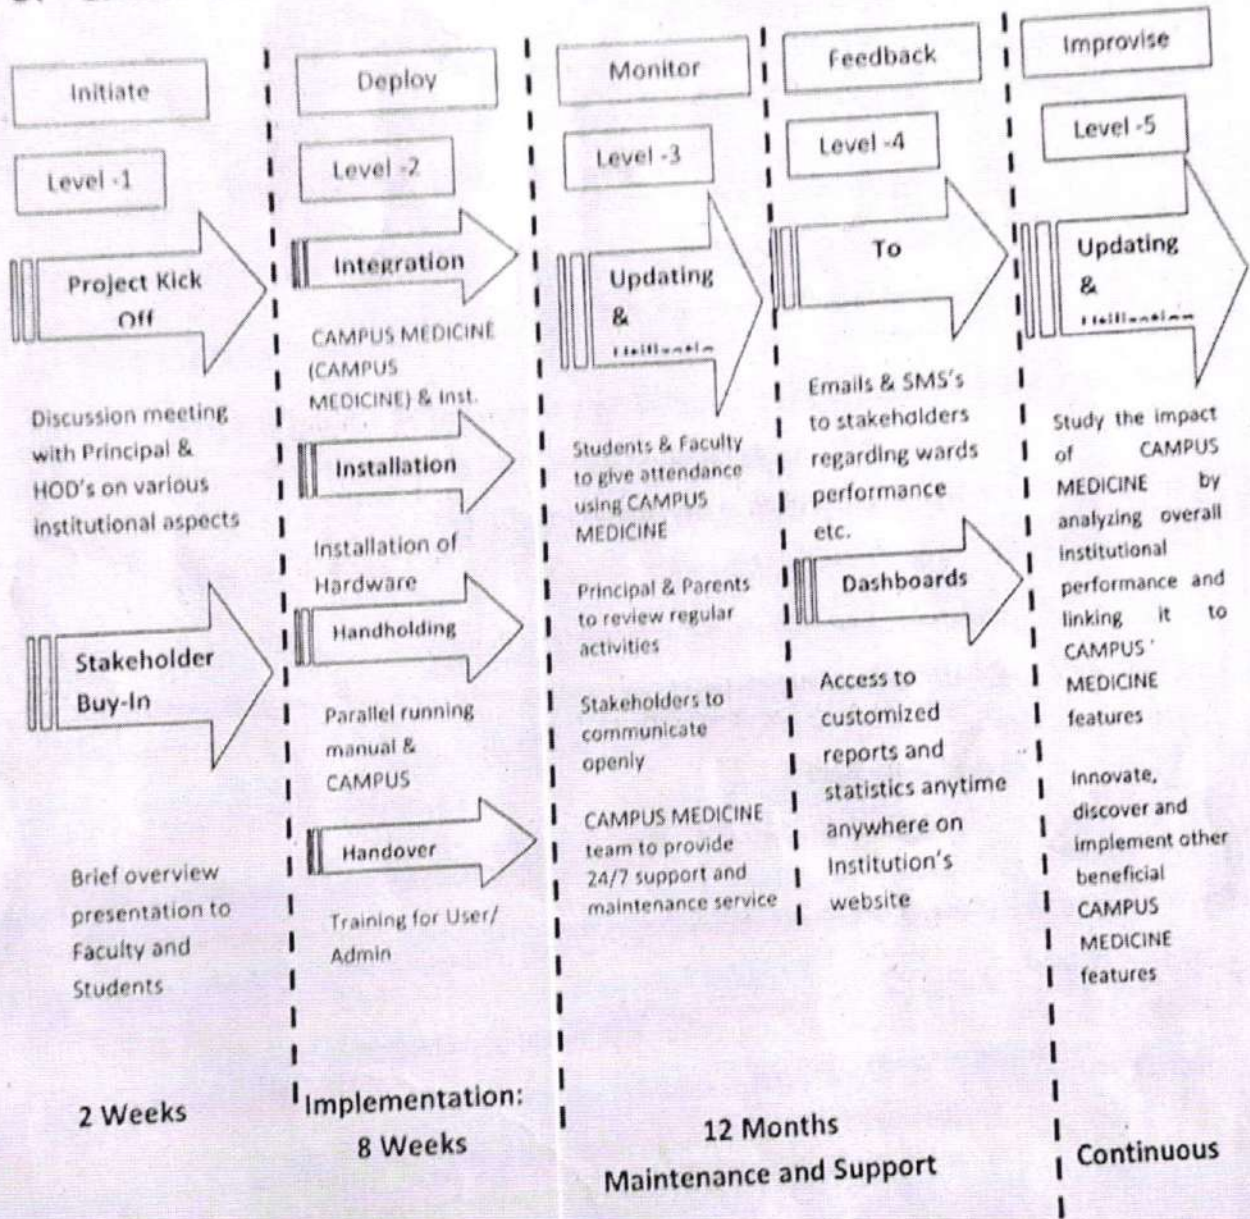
Initiate

Level -1

Project Kick Off

Discussion meeting with Principal & HOD's on various institutional aspects

Stakeholder Buy-In

Brief overview presentation to Faculty and Students

2 Weeks

Deploy

Level -2

Integration

CAMPUS MEDICINE (CAMPUS MEDICINE) & Inst.

Installation

Installation of Hardware

Handholding

Parallel running manual & CAMPUS

Handover

Training for User/ Admin

Implementation: 8 Weeks

Monitor

Level -3

Updating & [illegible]

Students & Faculty to give attendance using CAMPUS MEDICINE

Principal & Parents to review regular activities

Stakeholders to communicate openly

CAMPUS MEDICINE team to provide 24/7 support and maintenance service

Feedback

Level -4

To

Emails & SMS's to stakeholders regarding wards performance etc.

Dashboards

Access to customized reports and statistics anytime anywhere on Institution's website

12 Months Maintenance and Support

Improvise

Level -5

Updating & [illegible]

Study the impact of CAMPUS MEDICINE by analyzing overall institutional performance and linking it to CAMPUS MEDICINE features

Innovate, discover and implement other beneficial CAMPUS MEDICINE features

Continuous